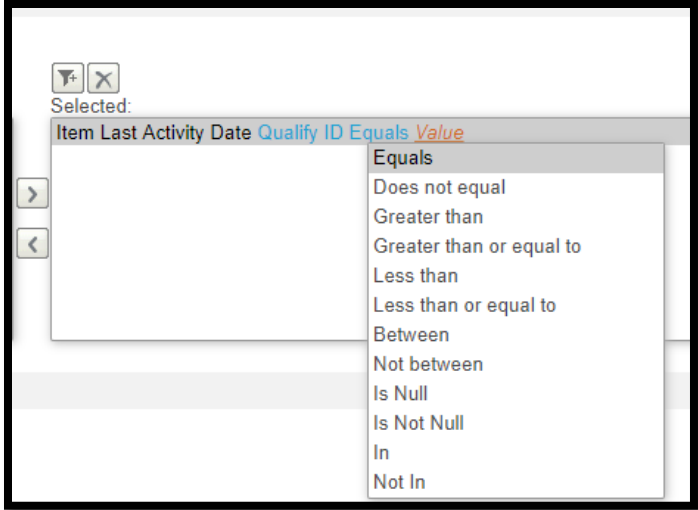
Selected:
Item Last Activity Date Qualify ID Equals Value

>
<

Equals
Does not equal
Greater than
Greater than or equal to
Less than
Less than or equal to
Between
Not between
Is Null
Is Not Null
In
Not In